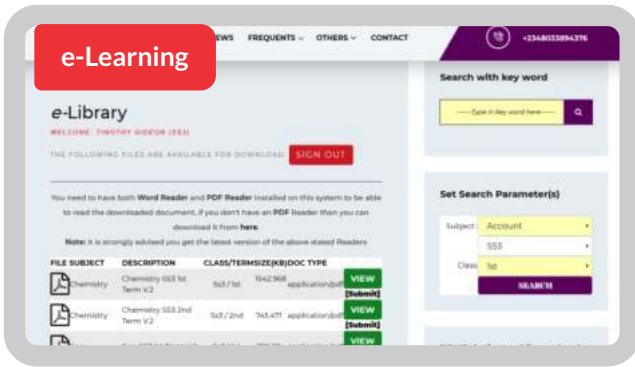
e-Learning

EWS FREQUENTS ⌄ OTHERS ⌄ CONTACT

+2348033894376

e-Library

WELCOME: TIMOTHY GIDEON (SS3)

THE FOLLOWING FILES ARE AVAILABLE FOR DOWNLOAD SIGN OUT

You need to have both Word Reader and PDF Reader installed on this system to be able to read the downloaded document, if you don't have an PDF Reader then you can download it from here.

Note: It is strongly advised you get the latest version of the above stated Readers

| FILE SUBJECT | DESCRIPTION | CLASS/TERM | SIZE(KB) | DOC TYPE | |
|---|---|---|---|---|---|
| Chemistry | Chemistry SS3 1st Term V.2 | Ss3 / 1st | 1542.968 | application/pdf | VIEW [Submit] |
| Chemistry | Chemistry SS3 2nd Term V.2 | Ss3 / 2nd | 745.471 | application/pdf | VIEW [Submit] |
| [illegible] | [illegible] | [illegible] | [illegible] | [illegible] | VIEW |

Search with key word

----Type in Key word here----

Set Search Parameter(s)

Subject Account

SS3

Class 1st

SEARCH